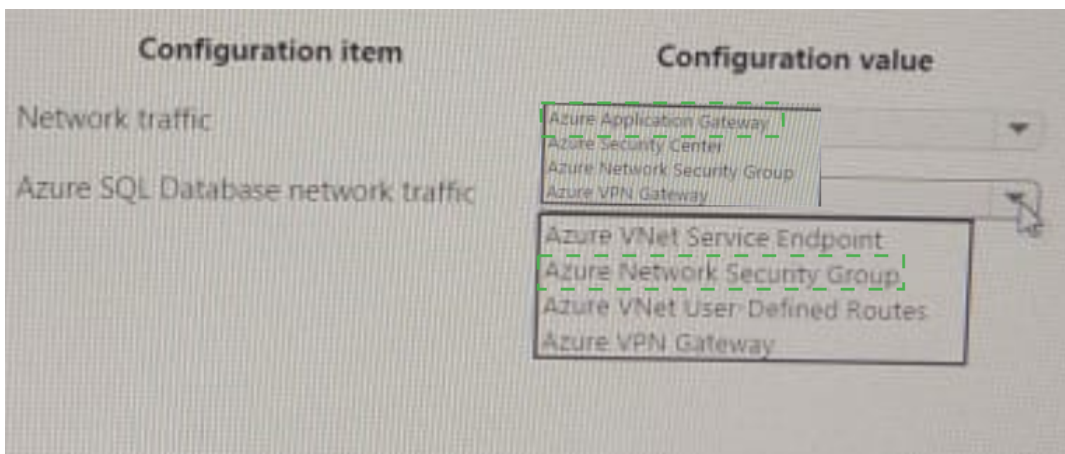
| Configuration item | Configuration value |
|---|---|
| Network traffic | Azure Application Gateway<br>Azure Security Center<br>Azure Network Security Group<br>Azure VPN Gateway |
| Azure SQL Database network traffic | Azure VNet Service Endpoint<br>Azure Network Security Group<br>Azure VNet User Defined Routes<br>Azure VPN Gateway |